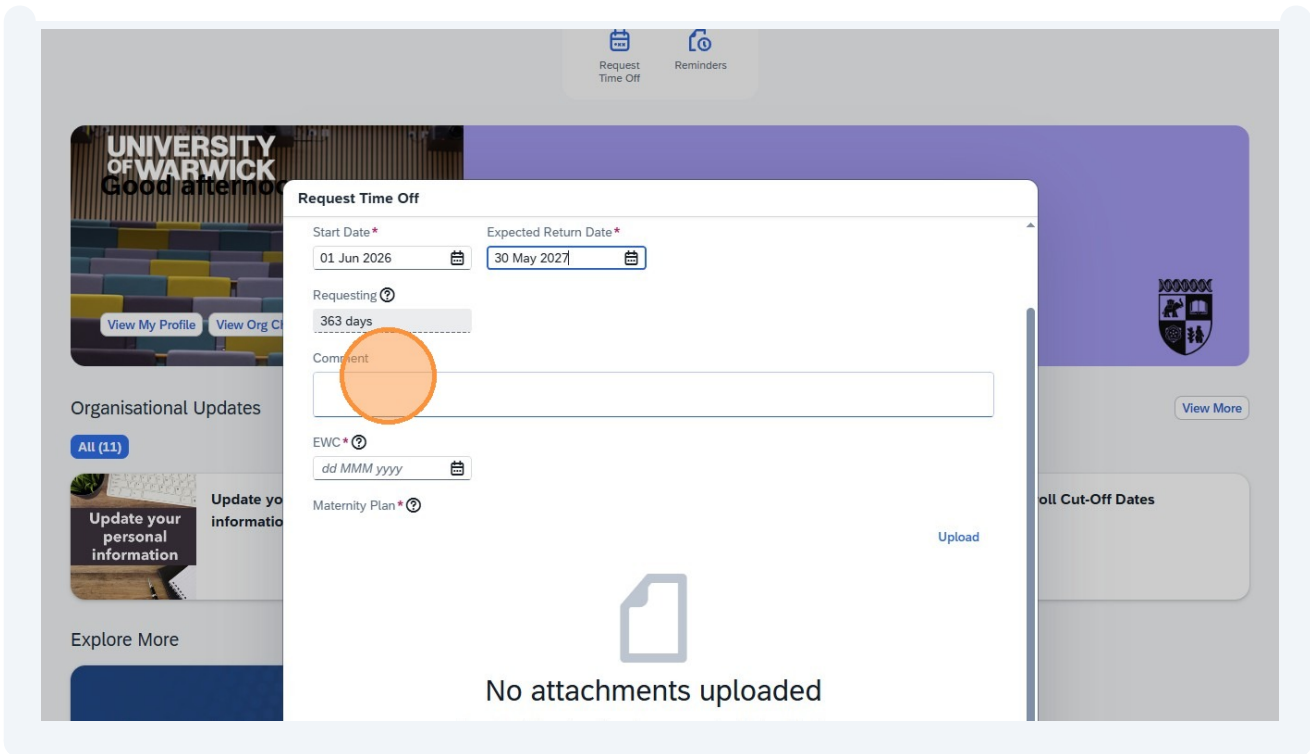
Request Time Off

Reminders

UNIVERSITY OF WARWICK

Good afterno

View My Profile

View Org Cl

Organisational Updates

All (11)

Update your personal information

Update yo informatio

oll Cut-Off Dates

View More

Explore More

Request Time Off

Start Date*

01 Jun 2026

Expected Return Date*

30 May 2027

Requesting

363 days

Comment

EWC*

dd MMM yyyy

Maternity Plan*

Upload

No attachments uploaded